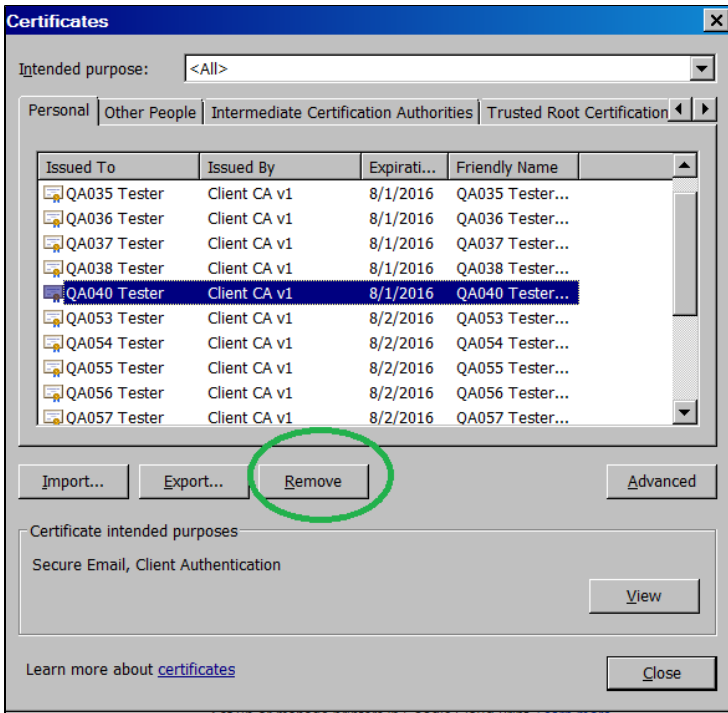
Certificates

Intended purpose: <All>

Personal | Other People | Intermediate Certification Authorities | Trusted Root Certification

| Issued To | Issued By | Expirati... | Friendly Name |
|---|---|---|---|
| QA035 Tester | Client CA v1 | 8/1/2016 | QA035 Tester... |
| QA036 Tester | Client CA v1 | 8/1/2016 | QA036 Tester... |
| QA037 Tester | Client CA v1 | 8/1/2016 | QA037 Tester... |
| QA038 Tester | Client CA v1 | 8/1/2016 | QA038 Tester... |
| QA040 Tester | Client CA v1 | 8/1/2016 | QA040 Tester... |
| QA053 Tester | Client CA v1 | 8/2/2016 | QA053 Tester... |
| QA054 Tester | Client CA v1 | 8/2/2016 | QA054 Tester... |
| QA055 Tester | Client CA v1 | 8/2/2016 | QA055 Tester... |
| QA056 Tester | Client CA v1 | 8/2/2016 | QA056 Tester... |
| QA057 Tester | Client CA v1 | 8/2/2016 | QA057 Tester... |

Import... | Export... | Remove | Advanced

Certificate intended purposes

Secure Email, Client Authentication

View

Learn more about certificates

Close